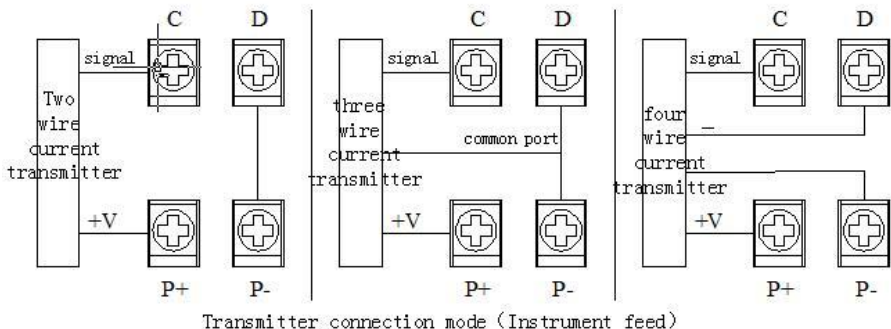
C D
signal
Two wire current transmitter
+V
P+ P-

C D
signal
three wire current transmitter
common port
+V
P+ P-

C D
signal
four wire current transmitter
−
+V
P+ P-

Transmitter connection mode (Instrument feed)